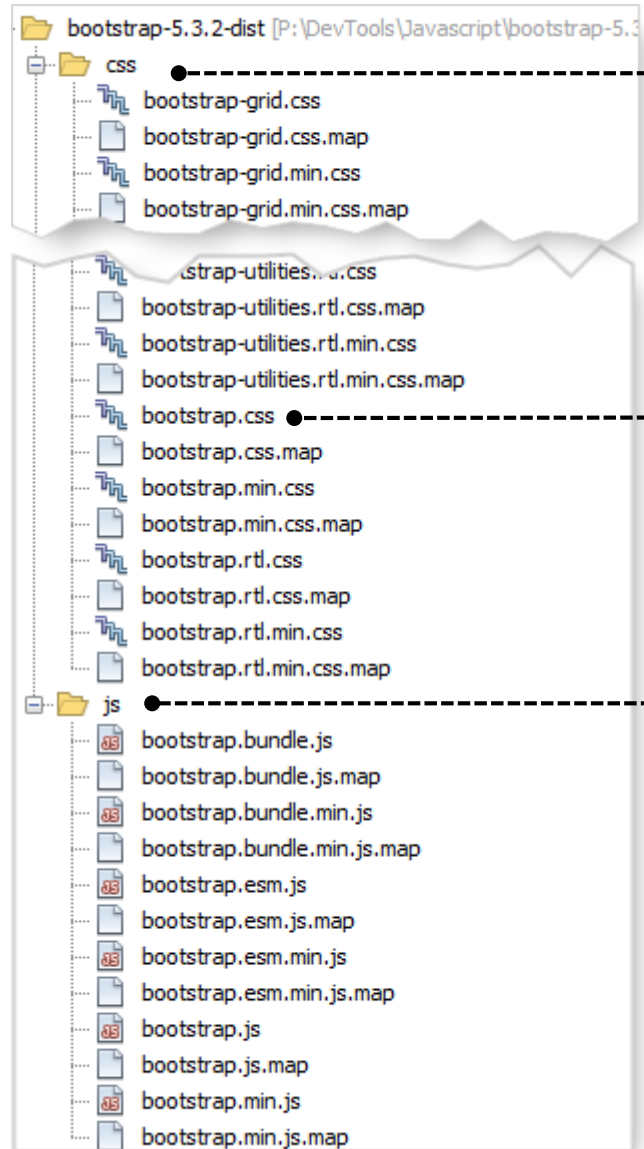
bootstrap-5.3.2-dist [P:\DevTools\Javascript\bootstrap-5.3
css
bootstrap-grid.css
bootstrap-grid.css.map
bootstrap-grid.min.css
bootstrap-grid.min.css.map
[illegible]strap-utilities.r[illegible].css
bootstrap-utilities.rtl.css.map
bootstrap-utilities.rtl.min.css
bootstrap-utilities.rtl.min.css.map
bootstrap.css
bootstrap.css.map
bootstrap.min.css
bootstrap.min.css.map
bootstrap.rtl.css
bootstrap.rtl.css.map
bootstrap.rtl.min.css
bootstrap.rtl.min.css.map
js
bootstrap.bundle.js
bootstrap.bundle.js.map
bootstrap.bundle.min.js
bootstrap.bundle.min.js.map
bootstrap.esm.js
bootstrap.esm.js.map
bootstrap.esm.min.js
bootstrap.esm.min.js.map
bootstrap.js
bootstrap.js.map
bootstrap.min.js
bootstrap.min.js.map